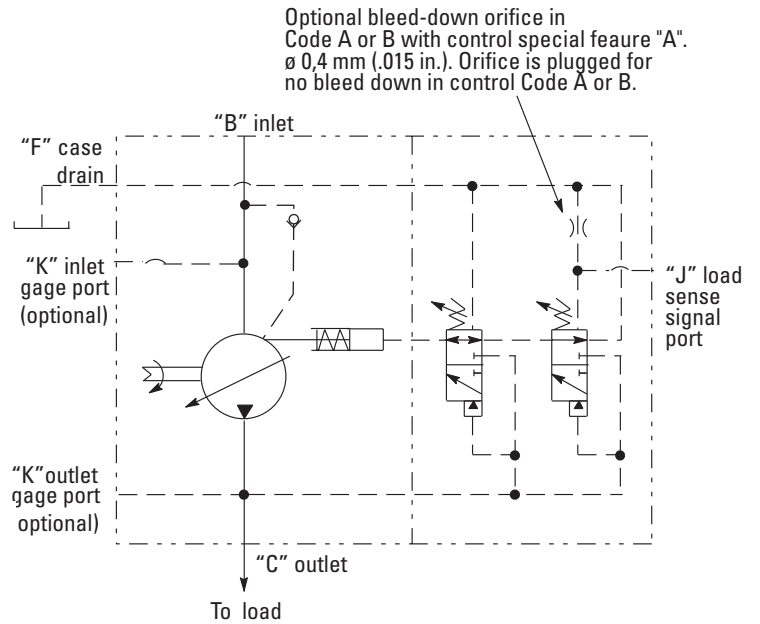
Optional bleed-down orifice in Code A or B with control special feaure "A". ø 0,4 mm (.015 in.). Orifice is plugged for no bleed down in control Code A or B.

“B” inlet

“F” case drain

“K” inlet gage port (optional)

“J” load sense signal port

“K”outlet gage port optional)

“C” outlet

To load